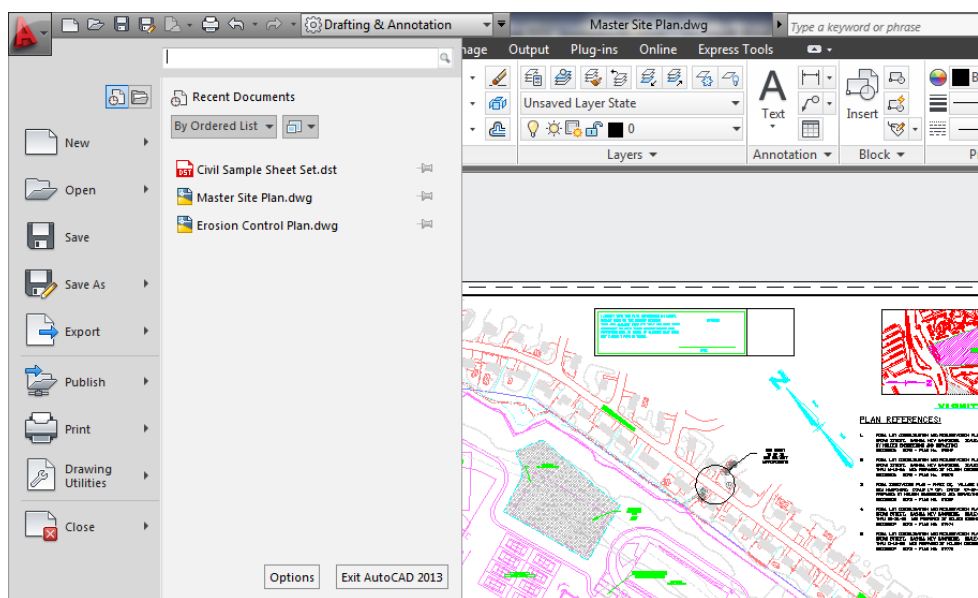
Drafting & Annotation

Master Site Plan.dwg

Type a keyword or phrase

nage Output Plug-ins Online Express Tools

Unsaved Layer State

0

Layers

Text

Annotation

Insert

Block

Recent Documents

By Ordered List

Civil Sample Sheet Set.dst

Master Site Plan.dwg

Erosion Control Plan.dwg

New

Open

Save

Save As

Export

Publish

Print

Drawing Utilities

Close

Options

Exit AutoCAD 2013

PLAN REFERENCES: